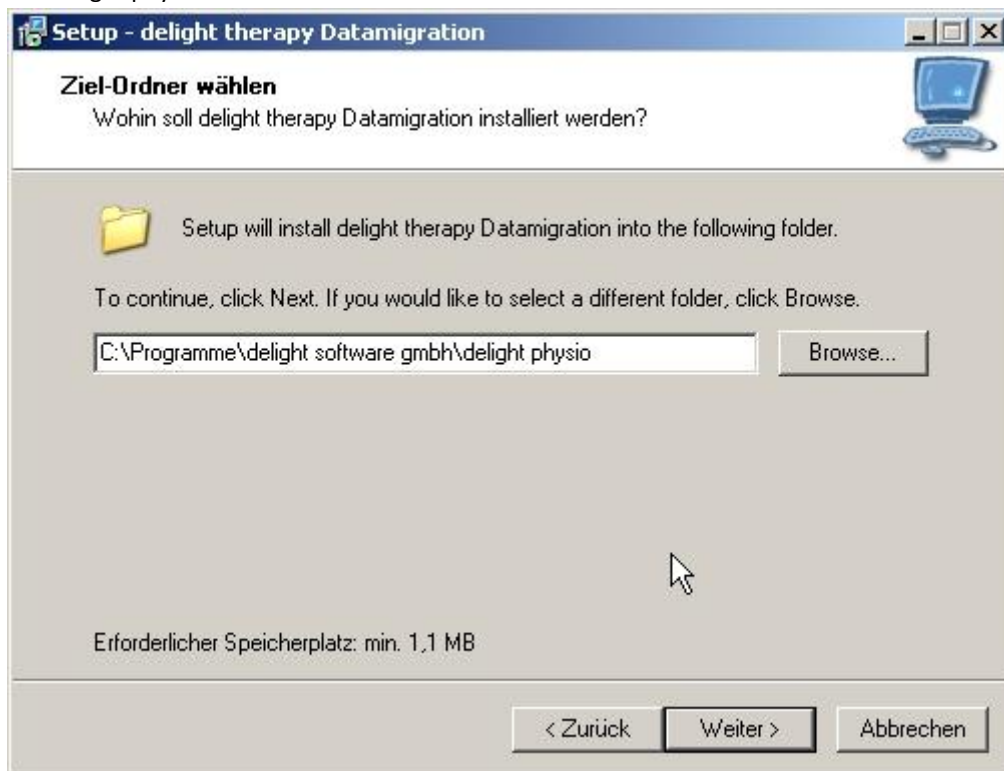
Setup - delight therapy Datamigration

Ziel-Ordner wählen
Wohin soll delight therapy Datamigration installiert werden?

Setup will install delight therapy Datamigration into the following folder.

To continue, click Next. If you would like to select a different folder, click Browse.

C:\Programme\delight software gmbh\delight physio

Browse...

Erforderlicher Speicherplatz: min. 1,1 MB

< Zurück

Weiter >

Abbrechen